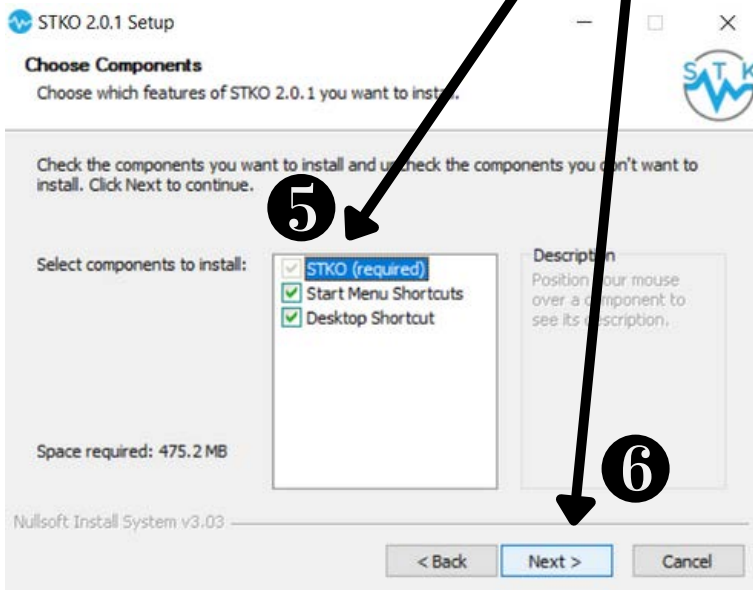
STKO 2.0.1 Setup

Choose Components

Choose which features of STKO 2.0.1 you want to inst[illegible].

Check the components you want to install and u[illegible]check the components you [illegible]n't want to install. Click Next to continue.

5

Select components to install:

STKO (required)
Start Menu Shortcuts
Desktop Shortcut

Descrip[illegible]n
Position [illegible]our mouse over a c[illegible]mponent to see its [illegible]scription.

Space required: 475.2 MB

6

Nullsoft Install System v3.03

< Back
Next >
Cancel

STK